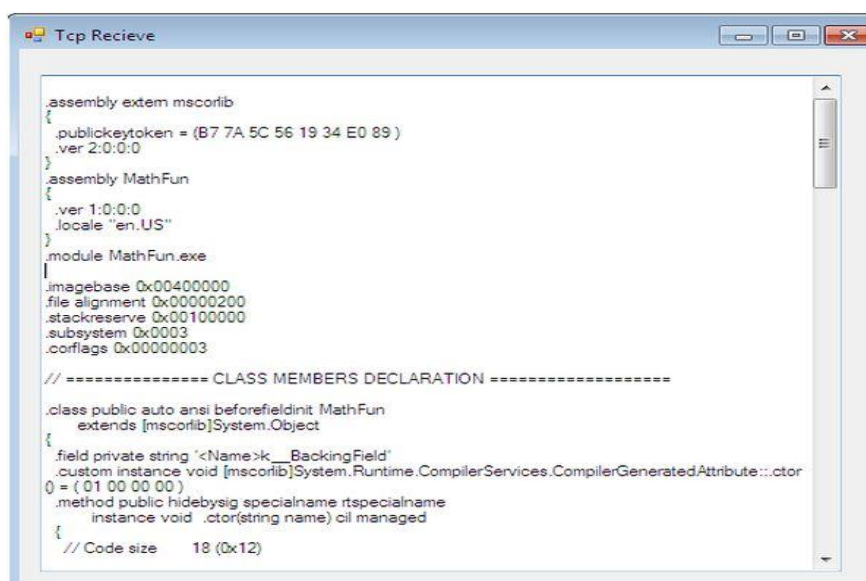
Tcp Recieve

.assembly extern mscorlib
{
.publickeytoken = (B7 7A 5C 56 19 34 E0 89 )
.ver 2:0:0:0
}
.assembly MathFun
{
.ver 1:0:0:0
.locale "en.US"
}
.module MathFun.exe

.imagebase 0x00400000
.file alignment 0x00000200
.stackreserve 0x00100000
.subsystem 0x0003
.corflags 0x00000003

// ============== CLASS MEMBERS DECLARATION ===================

.class public auto ansi beforefieldinit MathFun
extends [mscorlib]System.Object
{
.field private string '<Name>k__BackingField'
.custom instance void [mscorlib]System.Runtime.CompilerServices.CompilerGeneratedAttribute::.ctor() = ( 01 00 00 00 )
.method public hidebysig specialname rtspecialname
instance void .ctor(string name) cil managed
{
// Code size 18 (0x12)